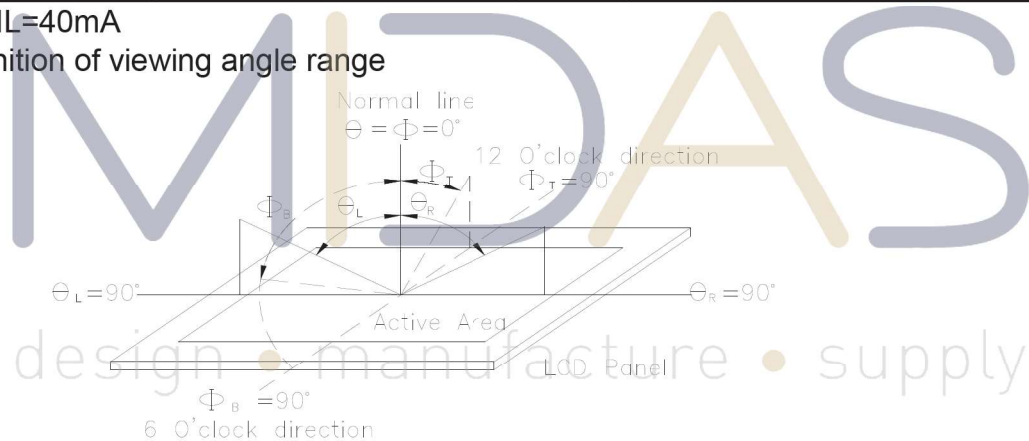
IL=40mA

nition of viewing angle range

MIDAS

Normal line

$\Theta = \Phi = 0°$

12 O'clock direction

$\Phi_T = 90°$

$\Phi_T$

$\Phi_B$

$\Theta_L$

$\Theta_R$

$\Theta_L = 90°$

$\Theta_R = 90°$

Active Area

design • manufacture • supply

LCD Panel

$\Phi_B = 90°$

6 O'clock direction